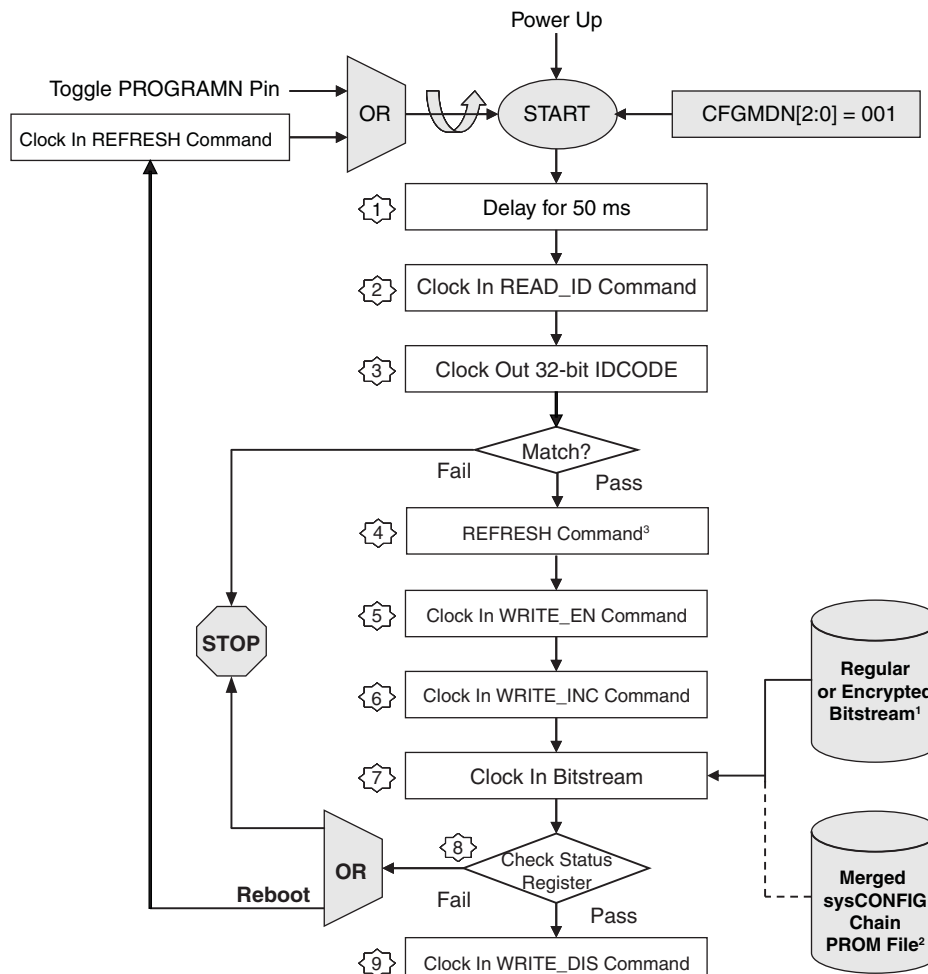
Power Up

Toggle PROGRAMN Pin

Clock In REFRESH Command

OR

START

CFGMDN[2:0] = 001

1 Delay for 50 ms

2 Clock In READ_ID Command

3 Clock Out 32-bit IDCODE

Match?

Fail

Pass

4 REFRESH Command$^3$

STOP

5 Clock In WRITE_EN Command

6 Clock In WRITE_INC Command

Regular or Encrypted Bitstream$^1$

7 Clock In Bitstream

8 Check Status Register

OR

Fail

Pass

Reboot

Merged sysCONFIG Chain PROM File$^2$

9 Clock In WRITE_DIS Command